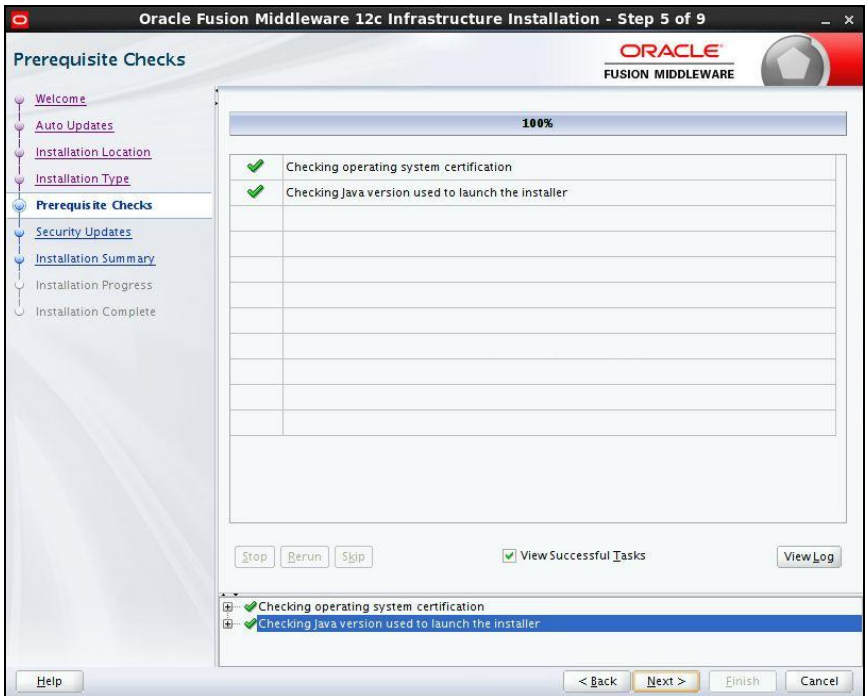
Oracle Fusion Middleware 12c Infrastructure Installation - Step 5 of 9

Prerequisite Checks

ORACLE
FUSION MIDDLEWARE

Welcome
Auto Updates
Installation Location
Installation Type
Prerequisite Checks
Security Updates
Installation Summary
Installation Progress
Installation Complete

100%

| | |
|---|---|
| ✔ | Checking operating system certification |
| ✔ | Checking Java version used to launch the installer |

Stop Rerun Skip
View Successful Tasks
View Log

Checking operating system certification
Checking Java version used to launch the installer

Help
< Back Next > Finish Cancel